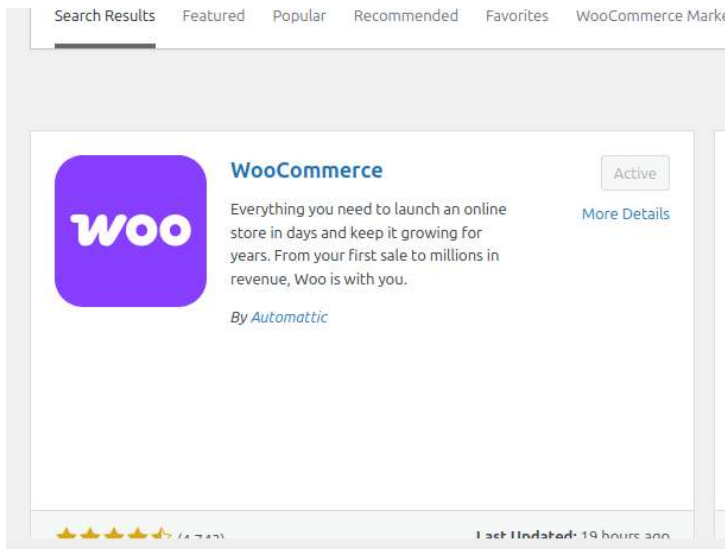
Search Results Featured Popular Recommended Favorites WooCommerce Marke

woo

WooCommerce

Everything you need to launch an online store in days and keep it growing for years. From your first sale to millions in revenue, Woo is with you.

By Automattic

Active

More Details

(4,7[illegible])

Last Updated: 19 hours ago